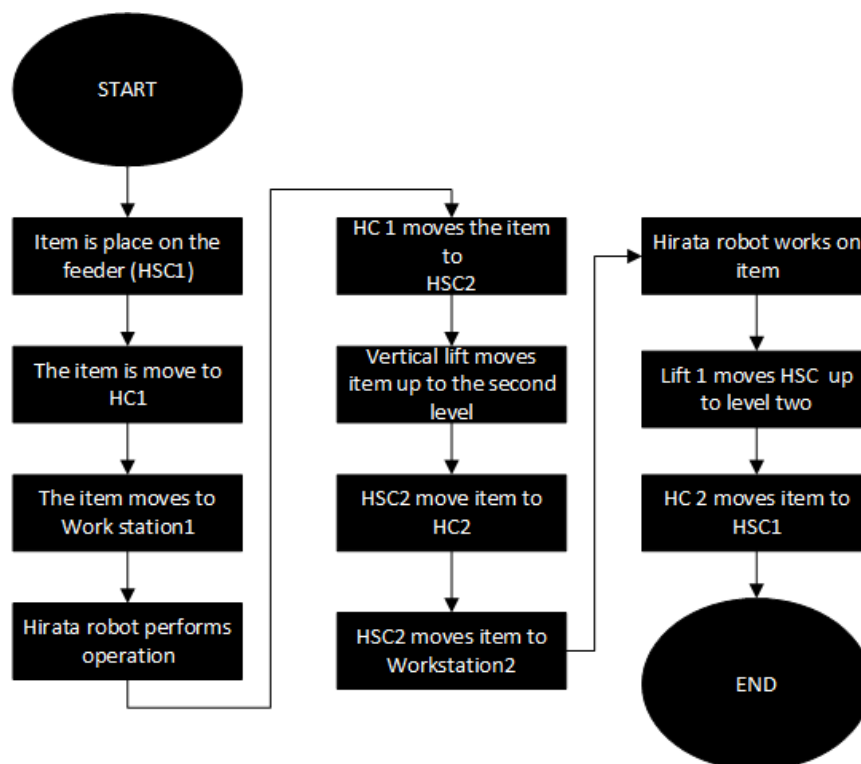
START

Item is place on the feeder (HSC1)

The item is move to HC1

The item moves to Work station1

Hirata robot performs operation

HC 1 moves the item to HSC2

Vertical lift moves item up to the second level

HSC2 move item to HC2

HSC2 moves item to Workstation2

Hirata robot works on item

Lift 1 moves HSC up to level two

HC 2 moves item to HSC1

END